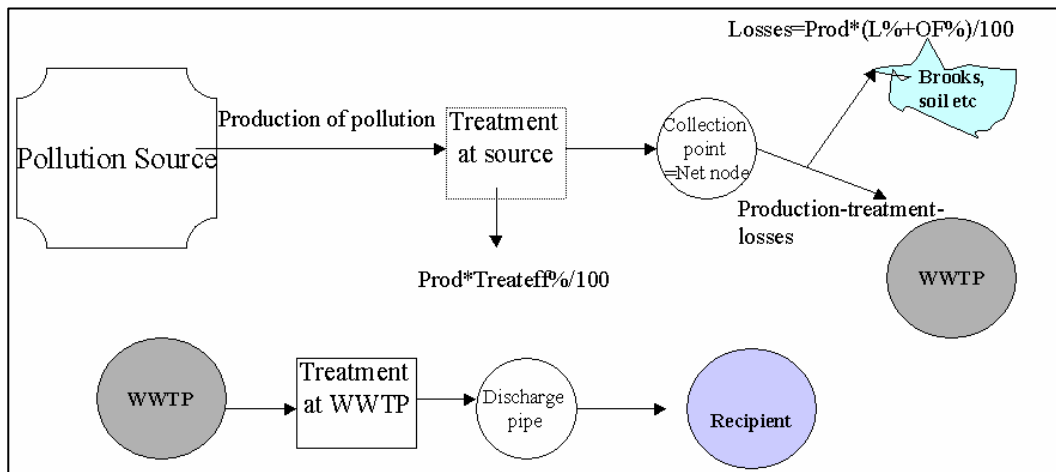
Losses=Prod*(L%+OF%)/100

Brooks, soil etc

Production of pollution

Pollution Source

Treatment at source

Collection point =Net node

Production-treatment-losses

Prod*Treateff%/100

WWTP

WWTP

Treatment at WWTP

Discharge pipe

Recipient